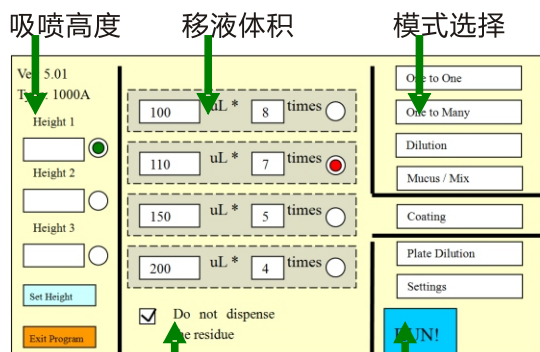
吸喷高度
移液体积
模式选择

Ve 5.01
Ty 1000A

Height 1

Height 2

Height 3

Set Height

Exit Program

100 uL * 8 times

110 uL * 7 times

150 uL * 5 times

200 uL * 4 times

Do not dispense
the residue

One to One
One to Many
Dilution
Mucus / Mix

Coating

Plate Dilution
Settings

RUN!